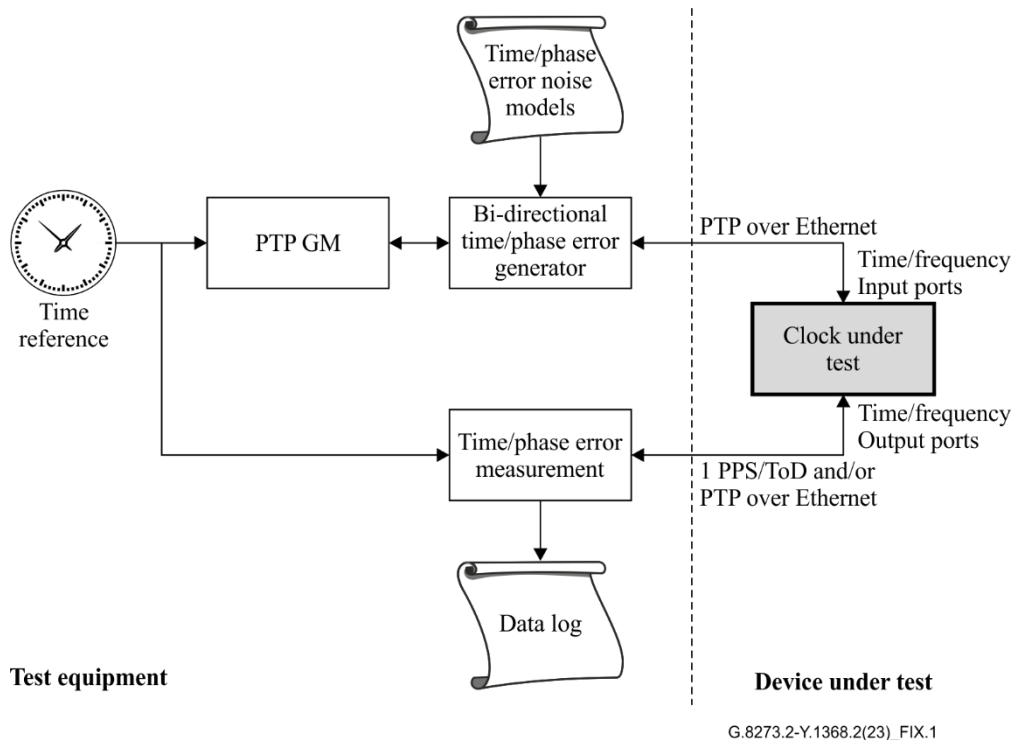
Time/phase error noise models

Time reference

PTP GM

Bi-directional time/phase error generator

PTP over Ethernet

Time/frequency Input ports

Clock under test

Time/frequency Output ports

Time/phase error measurement

1 PPS/ToD and/or PTP over Ethernet

Data log

Test equipment

Device under test

G.8273.2-Y.1368.2(23)_FIX.1